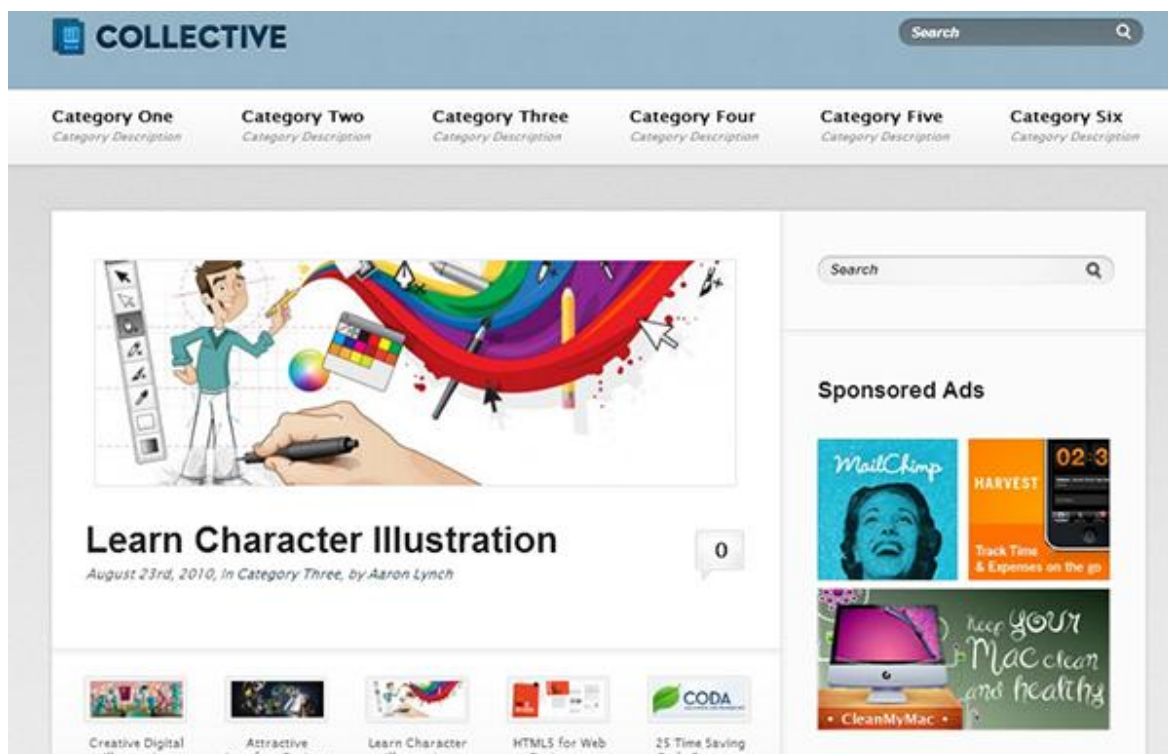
COLLECTIVE

Search

Category One
Category Description

Category Two
Category Description

Category Three
Category Description

Category Four
Category Description

Category Five
Category Description

Category Six
Category Description

Learn Character Illustration

0

August 23rd, 2010, in Category Three, by Aaron Lynch

Search

Sponsored Ads

MailChimp

HARVEST

02:3

Track Time & Expenses on the go

Keep YOUR Mac clean and healthy

• CleanMyMac •

CODA

Creative Digital

Attractive

Learn Character

HTML5 for Web

25 Time Saving